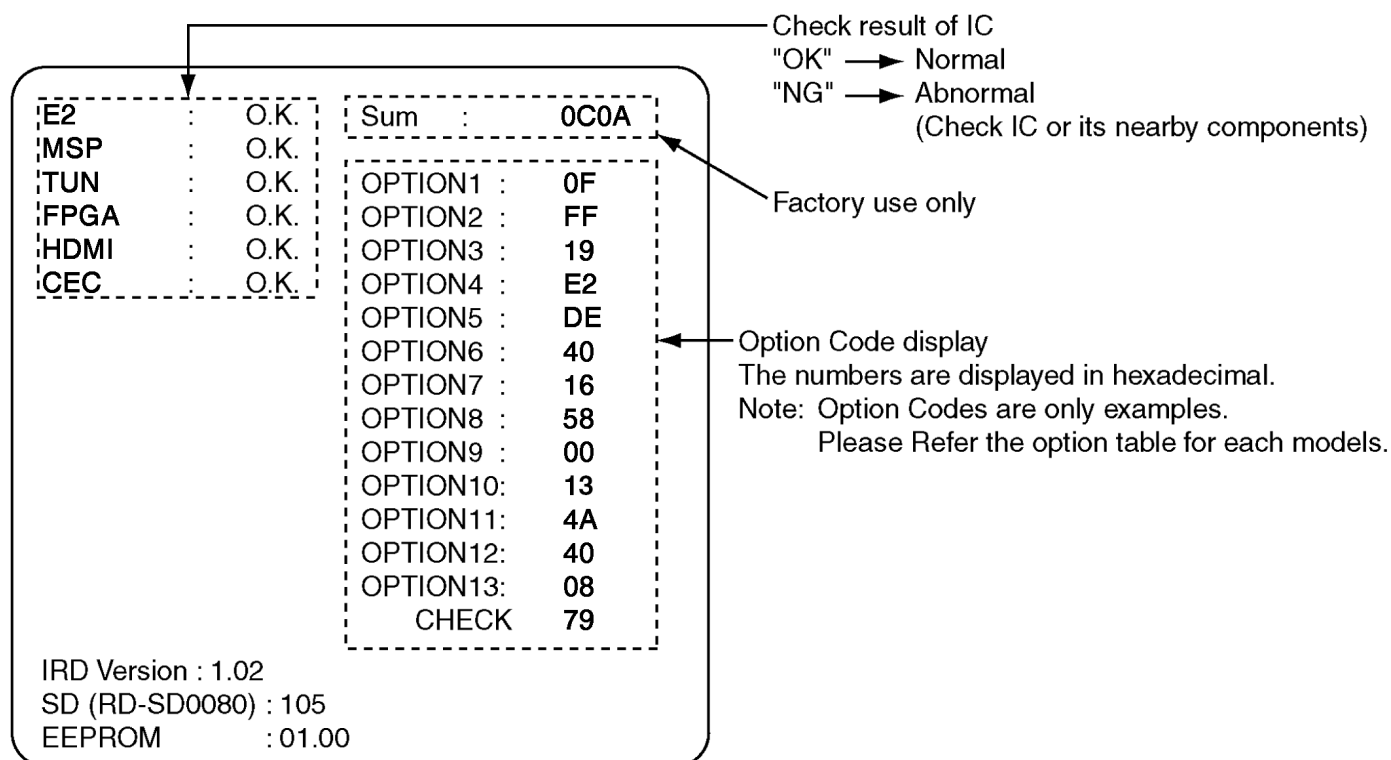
Check result of IC
"OK" → Normal
"NG" → Abnormal
(Check IC or its nearby components)

E2 : O.K.
MSP : O.K.
TUN : O.K.
FPGA : O.K.
HDMI : O.K.
CEC : O.K.

Sum : 0C0A

Factory use only

OPTION1 : 0F
OPTION2 : FF
OPTION3 : 19
OPTION4 : E2
OPTION5 : DE
OPTION6 : 40
OPTION7 : 16
OPTION8 : 58
OPTION9 : 00
OPTION10: 13
OPTION11: 4A
OPTION12: 40
OPTION13: 08
CHECK 79

Option Code display
The numbers are displayed in hexadecimal.
Note: Option Codes are only examples.
Please Refer the option table for each models.

IRD Version : 1.02
SD (RD-SD0080) : 105
EEPROM : 01.00